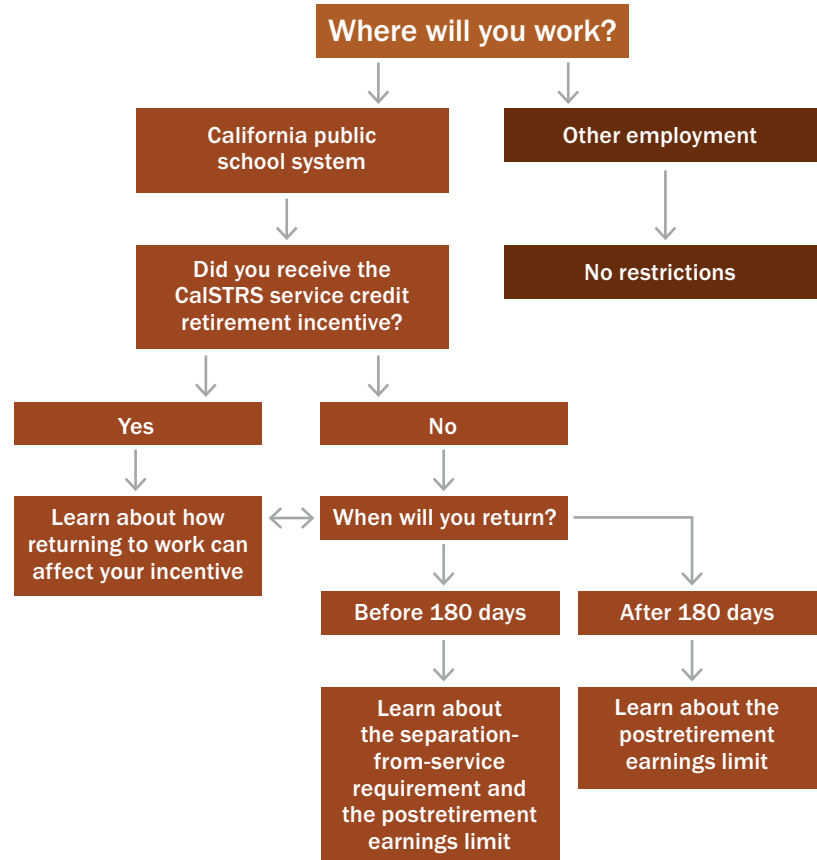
Where will you work?

California public school system

Other employment

No restrictions

Did you receive the CalSTRS service credit retirement incentive?

Yes

No

Learn about how returning to work can affect your incentive

When will you return?

Before 180 days

After 180 days

Learn about the separation-from-service requirement and the postretirement earnings limit

Learn about the postretirement earnings limit